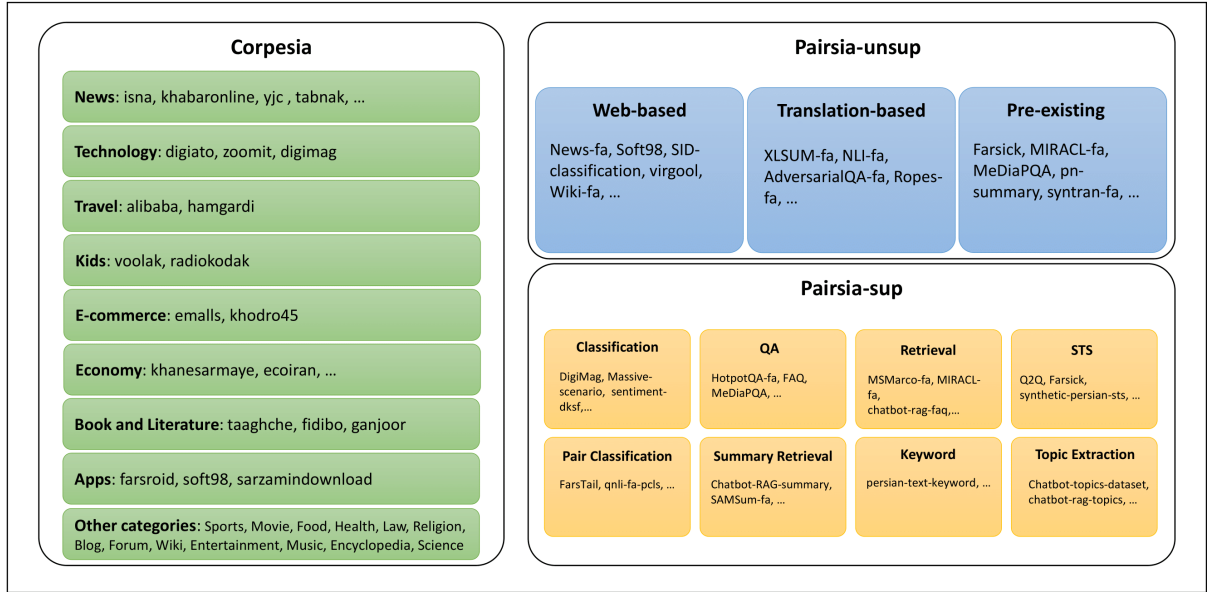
Corpesia

News: isna, khabaronline, yjc , tabnak, …

Technology: digiato, zoomit, digimag

Travel: alibaba, hamgardi

Kids: voolak, radiokodak

E-commerce: emalls, khodro45

Economy: khanesarmaye, ecoiran, …

Book and Literature: taaghche, fidibo, ganjoor

Apps: farsroid, soft98, sarzamindownload

Other categories: Sports, Movie, Food, Health, Law, Religion, Blog, Forum, Wiki, Entertainment, Music, Encyclopedia, Science

Pairsia-unsup

Web-based

News-fa, Soft98, SID-classification, virgool, Wiki-fa, …

Translation-based

XLSUM-fa, NLI-fa, AdversarialQA-fa, Ropes-fa, …

Pre-existing

Farsick, MIRACL-fa, MeDiaPQA, pn-summary, syntran-fa, …

Pairsia-sup

Classification

DigiMag, Massive-scenario, sentiment-dksf,…

QA

HotpotQA-fa, FAQ, MeDiaPQA, …

Retrieval

MSMarco-fa, MIRACL-fa, chatbot-rag-faq,…

STS

Q2Q, Farsick, synthetic-persian-sts, …

Pair Classification

FarsTail, qnli-fa-pcls, …

Summary Retrieval

Chatbot-RAG-summary, SAMSum-fa, …

Keyword

persian-text-keyword, …

Topic Extraction

Chatbot-topics-dataset, chatbot-rag-topics, …